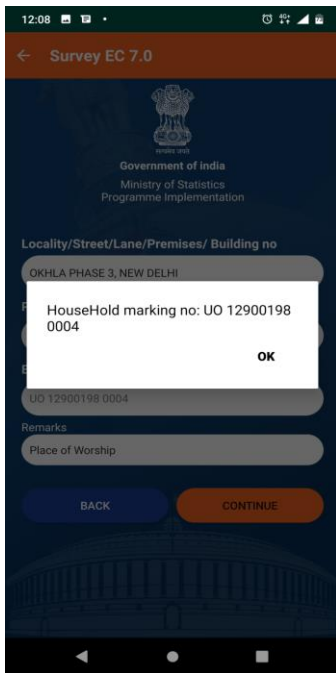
12:08

Survey EC 7.0

सत्यमेव जयते

Government of india

Ministry of Statistics
Programme Implementation

Locality/Street/Lane/Premises/ Building no

OKHLA PHASE 3, NEW DELHI

HouseHold marking no: UO 12900198 0004

OK

UO 12900198 0004

Remarks

Place of Worship

BACK

CONTINUE